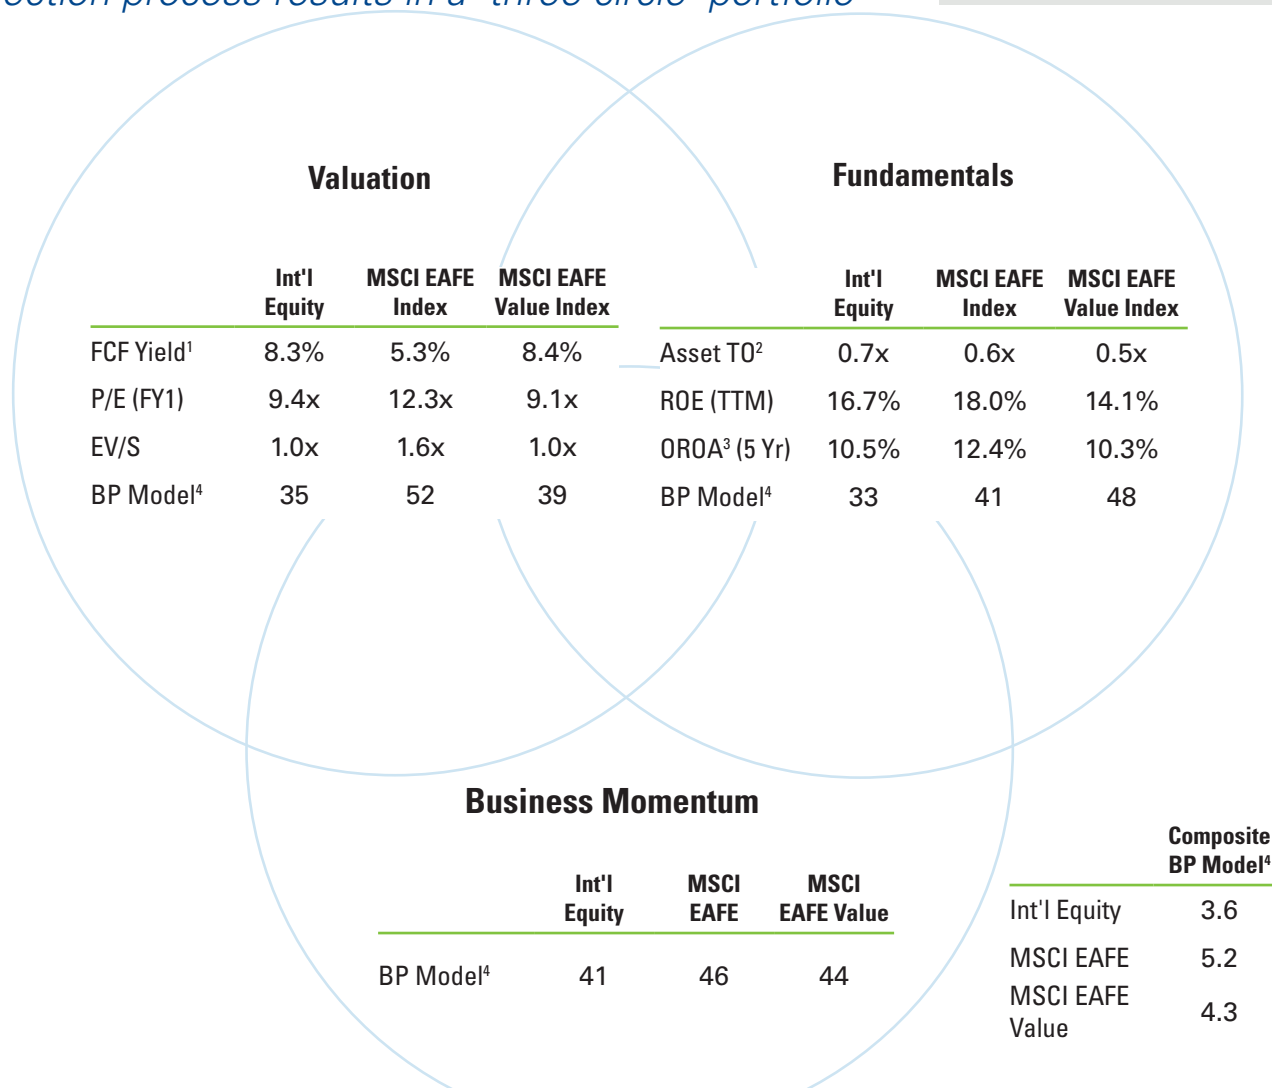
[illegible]ection process results in a "three circle" portfolio

Valuation

| | Int'l Equity | MSCI EAFE Index | MSCI EAFE Value Index |
|---|---|---|---|
| FCF Yield$^1$ | 8.3% | 5.3% | 8.4% |
| P/E (FY1) | 9.4x | 12.3x | 9.1x |
| EV/S | 1.0x | 1.6x | 1.0x |
| BP Model$^4$ | 35 | 52 | 39 |

Fundamentals

| | Int'l Equity | MSCI EAFE Index | MSCI EAFE Value Index |
|---|---|---|---|
| Asset TO$^2$ | 0.7x | 0.6x | 0.5x |
| ROE (TTM) | 16.7% | 18.0% | 14.1% |
| OROA$^3$ (5 Yr) | 10.5% | 12.4% | 10.3% |
| BP Model$^4$ | 33 | 41 | 48 |

Business Momentum

| | Int'l Equity | MSCI EAFE | MSCI EAFE Value |
|---|---|---|---|
| BP Model$^4$ | 41 | 46 | 44 |

| | Composite BP Model$^4$ |
|---|---|
| Int'l Equity | 3.6 |
| MSCI EAFE | 5.2 |
| MSCI EAFE Value | 4.3 |